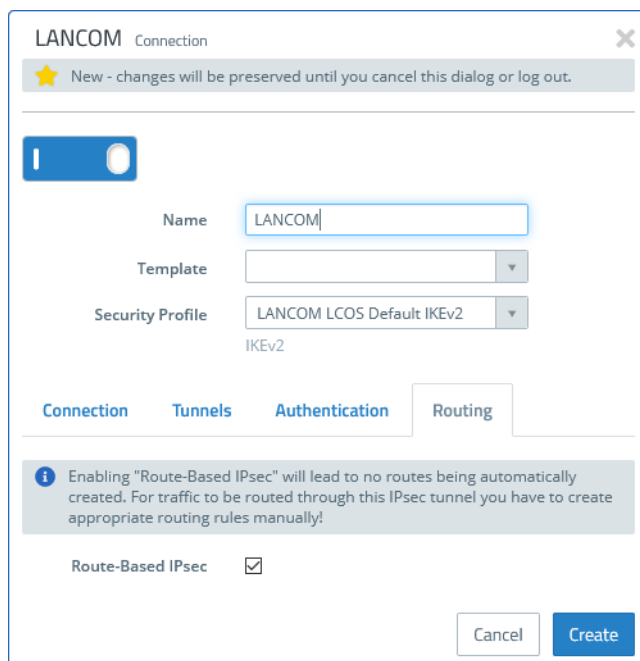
LANCOM Connection

New - changes will be preserved until you cancel this dialog or log out.

I

Name LANCOM

Template

Security Profile LANCOM LCOS Default IKEv2

IKEv2

Connection Tunnels Authentication Routing

Enabling "Route-Based IPsec" will lead to no routes being automatically created. For traffic to be routed through this IPsec tunnel you have to create appropriate routing rules manually!

Route-Based IPsec

Cancel Create